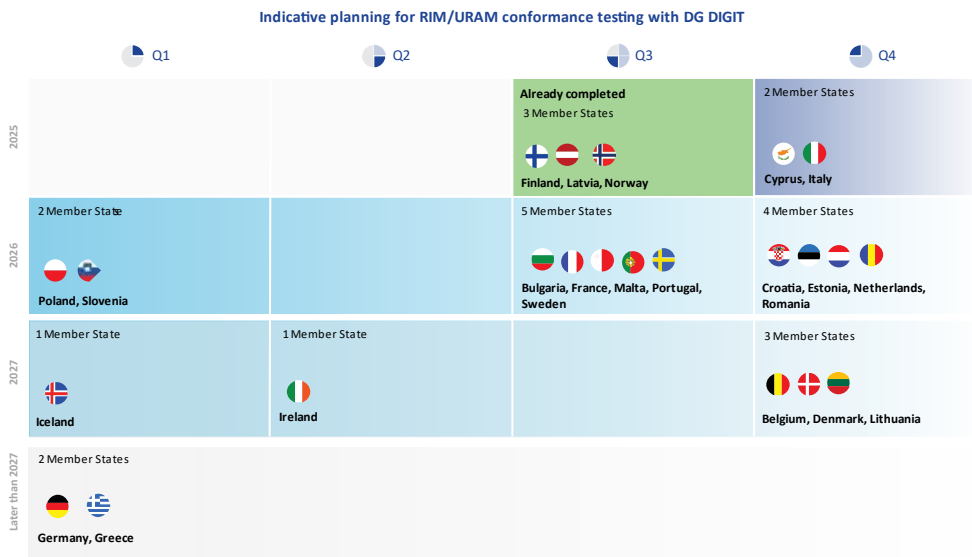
Indicative planning for RIM/URAM conformance testing with DG DIGIT

|  | Q1 | Q2 | Q3 | Q4 |
|---|---|---|---|---|
| 2025 |  |  | Already completed 3 Member States Finland, Latvia, Norway | 2 Member States Cyprus, Italy |
| 2026 | 2 Member State Poland, Slovenia |  | 5 Member States Bulgaria, France, Malta, Portugal, Sweden | 4 Member States Croatia, Estonia, Netherlands, Romania |
| 2027 | 1 Member State Iceland | 1 Member State Ireland |  | 3 Member States Belgium, Denmark, Lithuania |
| Later than 2027 | 2 Member States Germany, Greece |  |  |  |